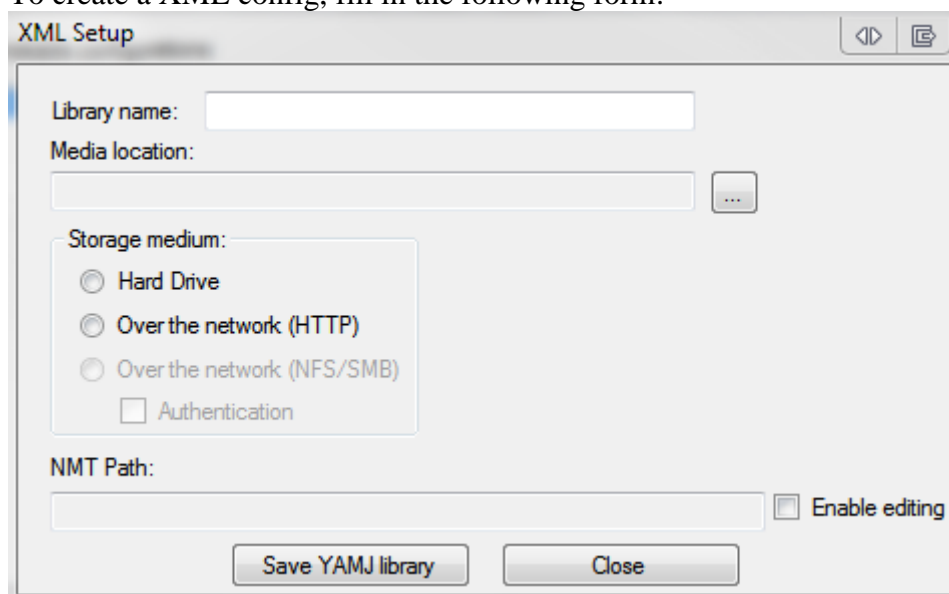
To create a XML config, fill in the following form:

XML Setup

Library name:

Media location:

...

Storage medium:

Hard Drive

Over the network (HTTP)

Over the network (NFS/SMB)

Authentication

NMT Path:

Enable editing

Save YAMJ library

Close